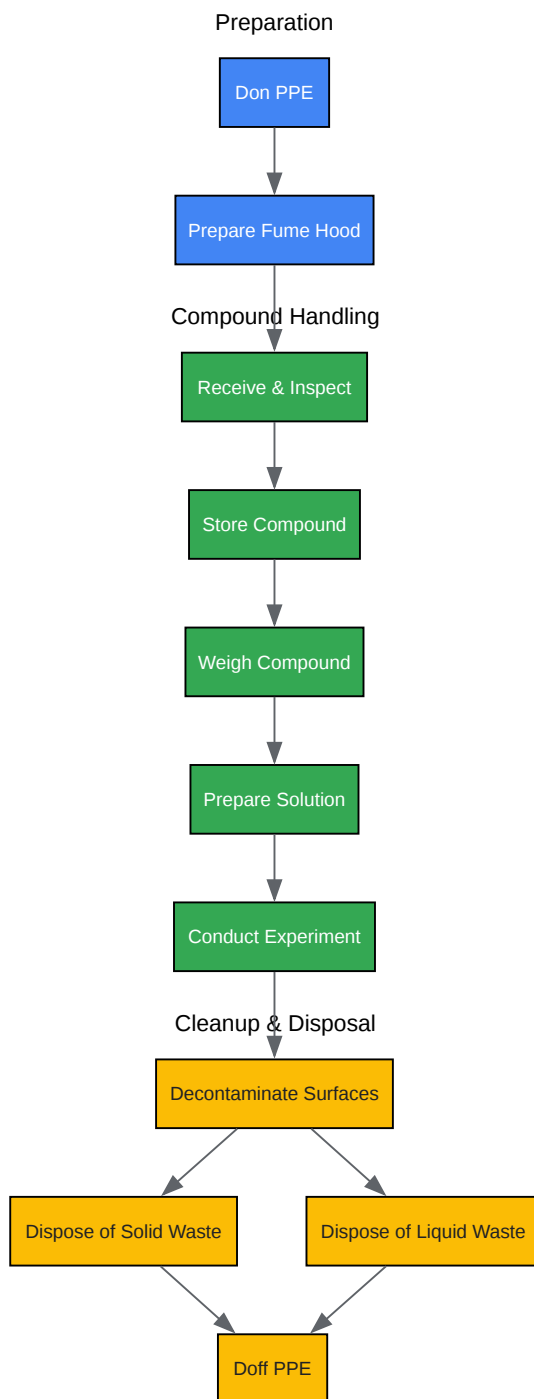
Preparation

Don PPE

Prepare Fume Hood

Compound Handling

Receive & Inspect

Store Compound

Weigh Compound

Prepare Solution

Conduct Experiment

Cleanup & Disposal

Decontaminate Surfaces

Dispose of Solid Waste

Dispose of Liquid Waste

Doff PPE